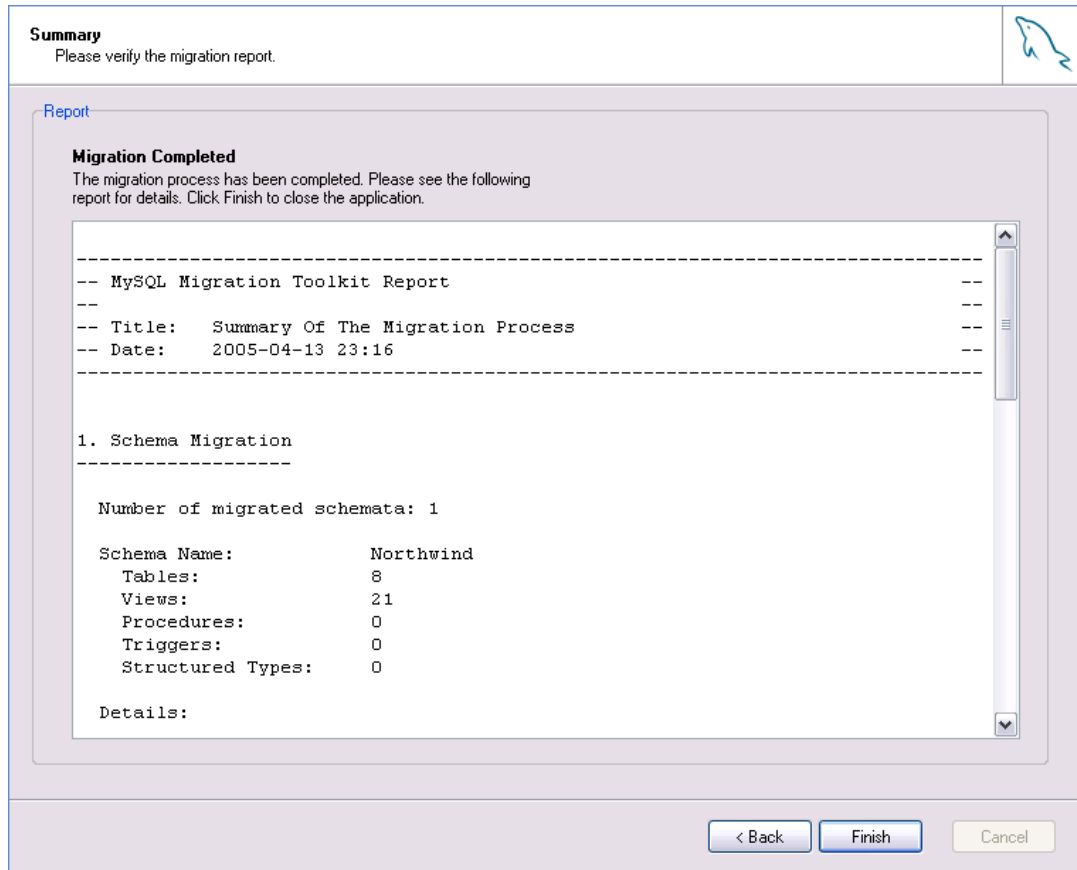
Summary
Please verify the migration report.

Report

Migration Completed
The migration process has been completed. Please see the following report for details. Click Finish to close the application.

---------------------------------------------------------------------------
-- MySQL Migration Toolkit Report                                        --
--                                                                       --
-- Title:   Summary Of The Migration Process                             --
-- Date:    2005-04-13 23:16                                             --
---------------------------------------------------------------------------

1. Schema Migration
-------------------

Number of migrated schemata: 1

Schema Name: Northwind
Tables: 8
Views: 21
Procedures: 0
Triggers: 0
Structured Types: 0

Details:

< Back
Finish
Cancel